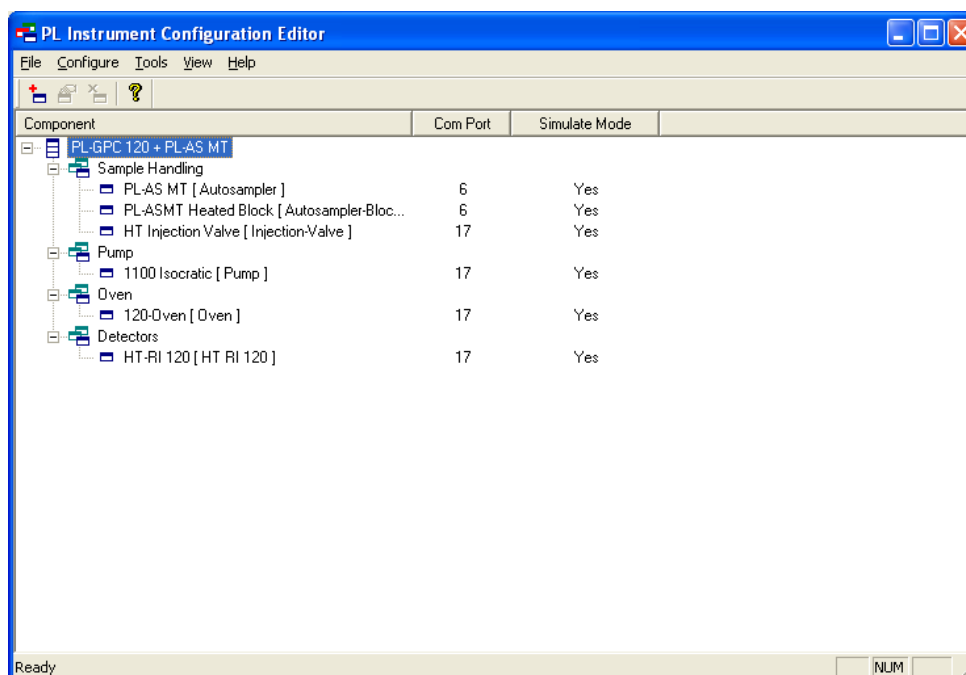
PL Instrument Configuration Editor

File Configure Tools View Help

| Component | Com Port | Simulate Mode |
|---|---|---|
| PL-GPC 120 + PL-AS MT | | |
| Sample Handling | | |
| PL-AS MT [ Autosampler ] | 6 | Yes |
| PL-ASMT Heated Block [ Autosampler-Bloc... | 6 | Yes |
| HT Injection Valve [ Injection-Valve ] | 17 | Yes |
| Pump | | |
| 1100 Isocratic [ Pump ] | 17 | Yes |
| Oven | | |
| 120-Oven [ Oven ] | 17 | Yes |
| Detectors | | |
| HT-RI 120 [ HT RI 120 ] | 17 | Yes |

Ready NUM